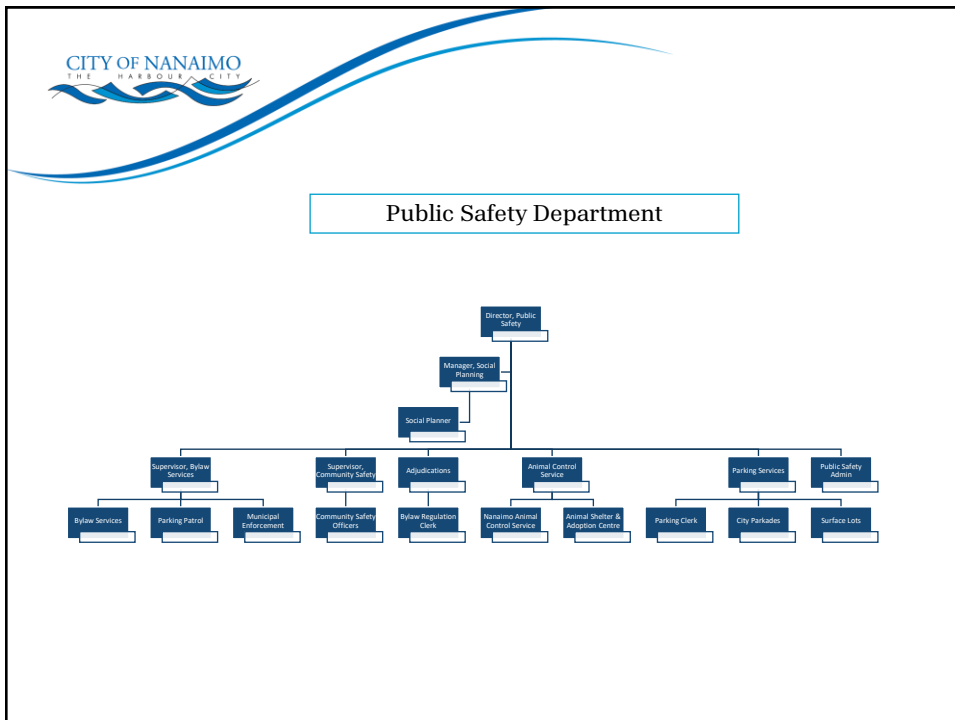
CITY OF NANAIMO
THE HARBOUR CITY

Public Safety Department

Director, Public Safety

Manager, Social Planning

Social Planner

Supervisor, Bylaw Services

Supervisor, Community Safety

Adjudications

Animal Control Service

Parking Services

Public Safety Admin

Bylaw Services

Parking Patrol

Municipal Enforcement

Community Safety Officers

Bylaw Regulation Clerk

Nanaimo Animal Control Service

Animal Shelter & Adoption Centre

Parking Clerk

City Parkades

Surface Lots